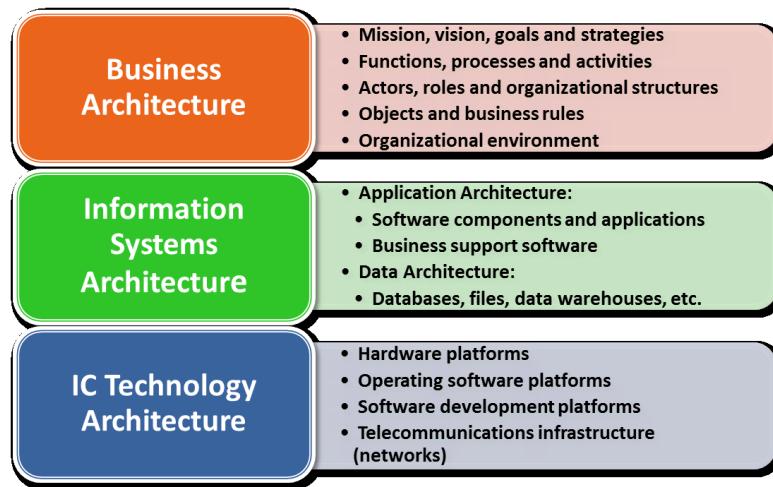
Business Architecture

- Mission, vision, goals and strategies
- Functions, processes and activities
- Actors, roles and organizational structures
- Objects and business rules
- Organizational environment

Information Systems Architecture

- Application Architecture:
  - Software components and applications
  - Business support software
- Data Architecture:
  - Databases, files, data warehouses, etc.

IC Technology Architecture

- Hardware platforms
- Operating software platforms
- Software development platforms
- Telecommunications infrastructure (networks)